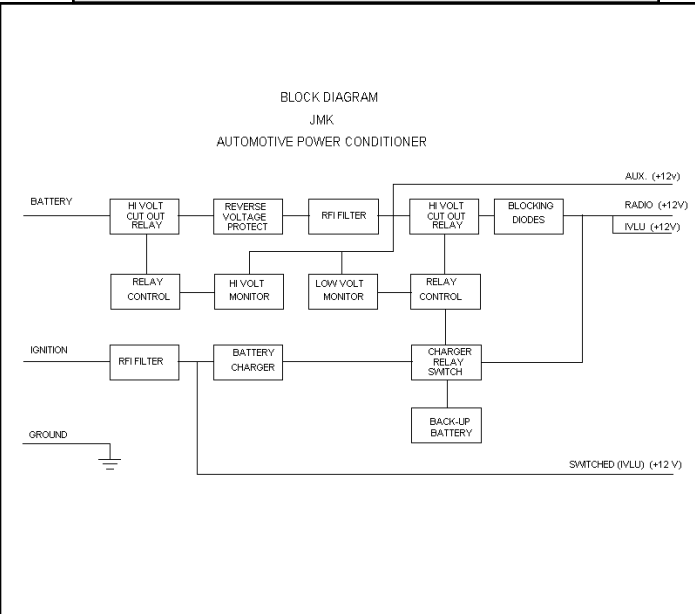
BLOCK DIAGRAM
JMK
AUTOMOTIVE POWER CONDITIONER

AUX. (+12v)

BATTERY

HI VOLT CUT OUT RELAY

REVERSE VOLTAGE PROTECT

RFI FILTER

HI VOLT CUT OUT RELAY

BLOCKING DIODES

RADIO (+12V)

IVLU (+12V)

RELAY CONTROL

HI VOLT MONITOR

LOW VOLT MONITOR

RELAY CONTROL

IGNITION

RFI FILTER

BATTERY CHARGER

CHARGER RELAY SWITCH

BACK-UP BATTERY

GROUND

SWITCHED (IVLU) (+12 V)